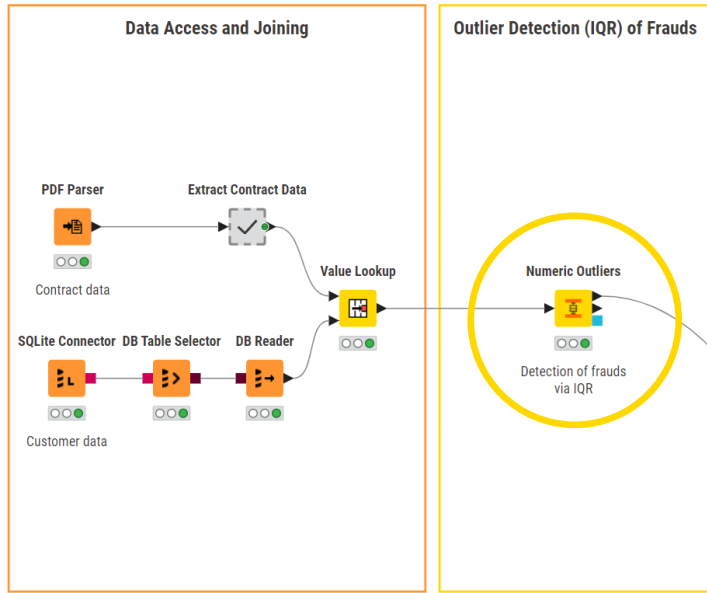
Data Access and Joining

Outlier Detection (IQR) of Frauds

PDF Parser

Extract Contract Data

Contract data

Value Lookup

Numeric Outliers

SQLite Connector

DB Table Selector

DB Reader

Detection of frauds via IQR

Customer data